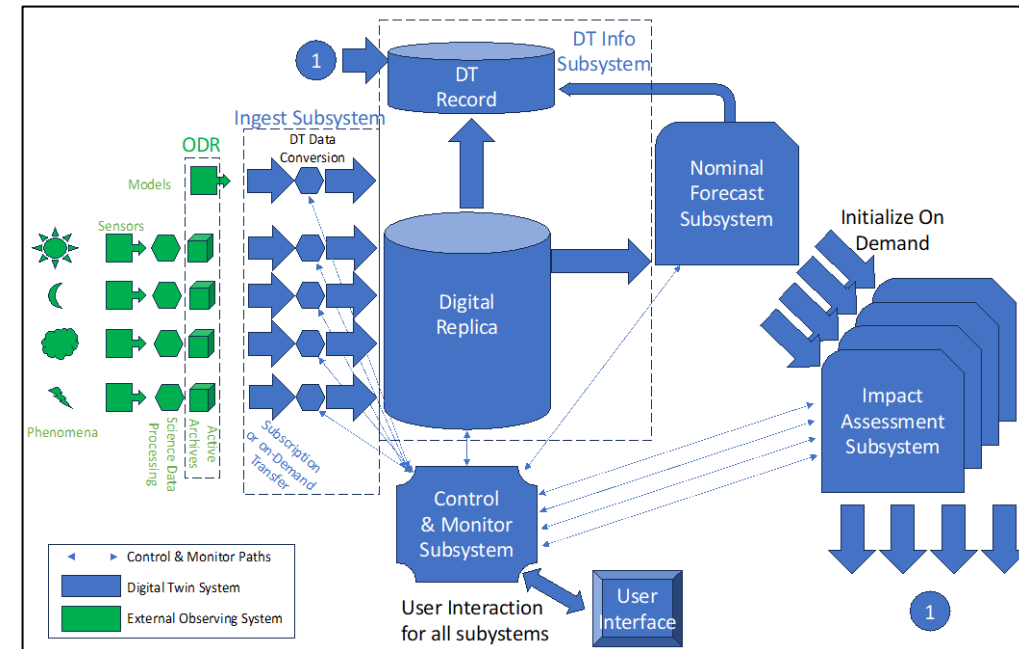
1

DT Record

DT Info Subsystem

Ingest Subsystem

DT Data Conversion

ODR

Models

Sensors

Nominal Forecast Subsystem

Initialize On Demand

Digital Replica

Impact Assessment Subsystem

Phenomena

Science Data Processing

Active Archives

Subscription or on-Demand Transfer

Control & Monitor Subsystem

Control & Monitor Paths

Digital Twin System

External Observing System

User Interaction for all subysystems

User Interface

1